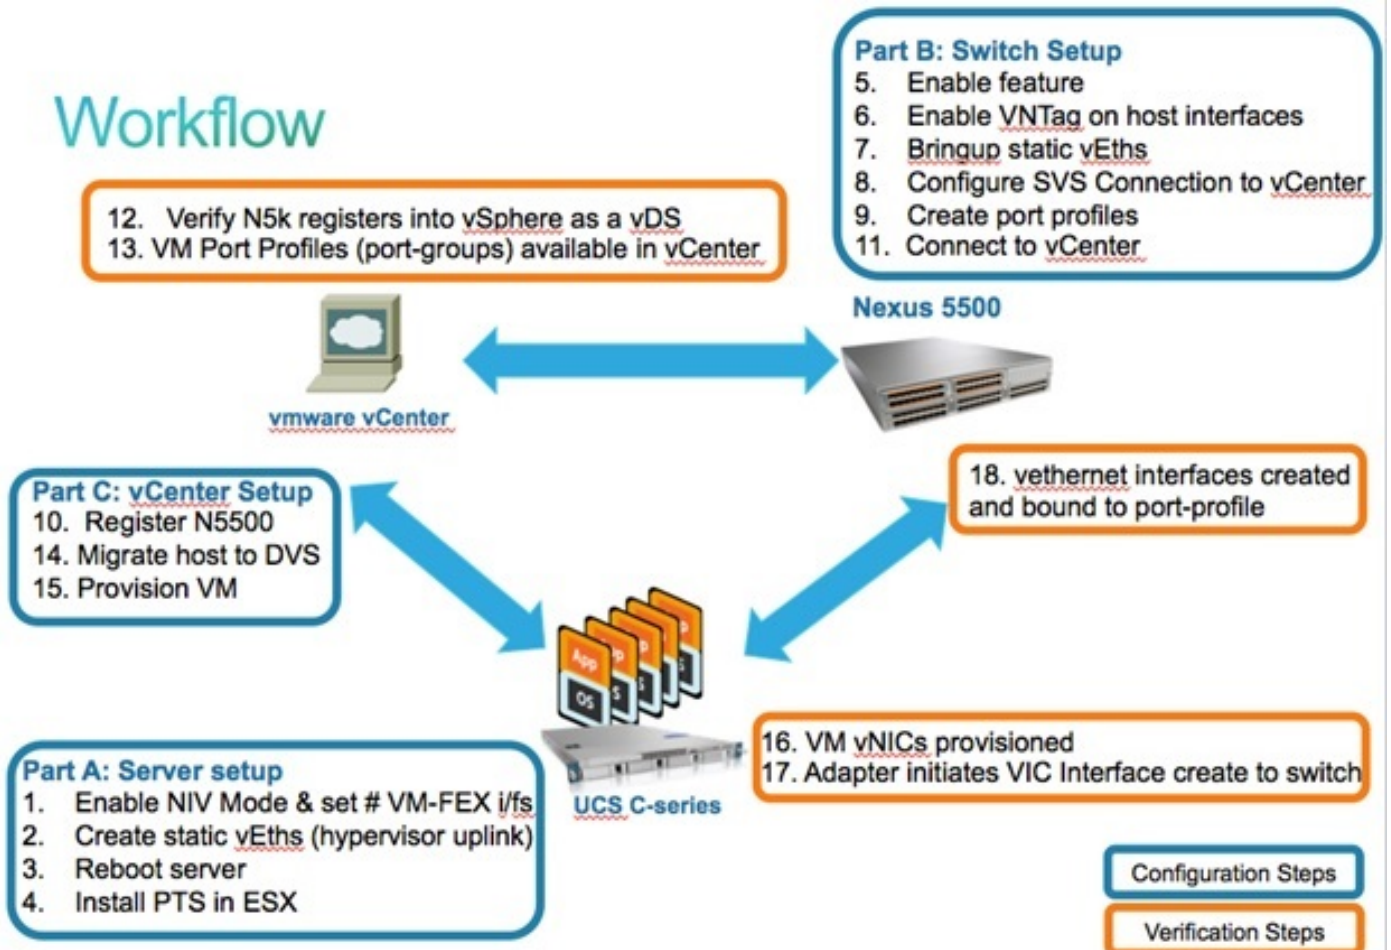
Workflow

Part B: Switch Setup
5. Enable feature
6. Enable VNTag on host interfaces
7. Bringup static vEths
8. Configure SVS Connection to vCenter
9. Create port profiles
11. Connect to vCenter

12. Verify N5k registers into vSphere as a vDS
13. VM Port Profiles (port-groups) available in vCenter

Nexus 5500

vmware vCenter

Part C: vCenter Setup
10. Register N5500
14. Migrate host to DVS
15. Provision VM

18. vethernet interfaces created and bound to port-profile

App
OS

16. VM vNICs provisioned
17. Adapter initiates VIC Interface create to switch

Part A: Server setup
1. Enable NIV Mode & set # VM-FEX i/fs
2. Create static vEths (hypervisor uplink)
3. Reboot server
4. Install PTS in ESX

UCS C-series

Configuration Steps

Verification Steps